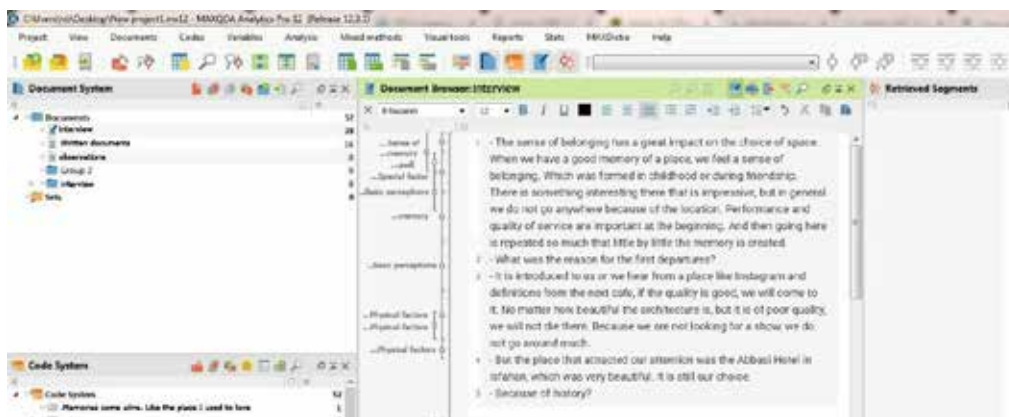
C:\Users\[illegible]\Desktop\New project1.mx12 - MAXQDA Analytics Pro 12 (Release 12.3.1)

Project View Documents Codes Variables Analysis Mixed methods Visual tools Reports Stats MAXDictio Help

Document System

Documents 57
Interview 28
Written documents 16
observations 8
Group 2 5
interview 8
Sets

Code System

Code System 52
Memories come alive. Like the place I used to love 1

Document Browser: interview

Retrieved Segments

sense of
memory
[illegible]
Spacial factor
Basic perceptions
memory
Basic perceptions
Physical factors
Physical factors
Physical factors

1 - The sense of belonging has a great impact on the choice of space. When we have a good memory of a place, we feel a sense of belonging. Which was formed in childhood or during friendship. There is something interesting there that is impressive, but in general we do not go anywhere because of the location. Performance and quality of service are important at the beginning. And then going here is repeated so much that little by little the memory is created.

2 - What was the reason for the first departures?

3 - It is introduced to us or we hear from a place like Instagram and definitions from the next cafe, if the quality is good, we will come to it. No matter how beautiful the architecture is, but it is of poor quality, we will not die there. Because we are not looking for a show, we do not go around much.

4 - But the place that attracted our attention was the Abbasi Hotel in Isfahan, which was very beautiful. It is still our choice.

5 - Because of history?